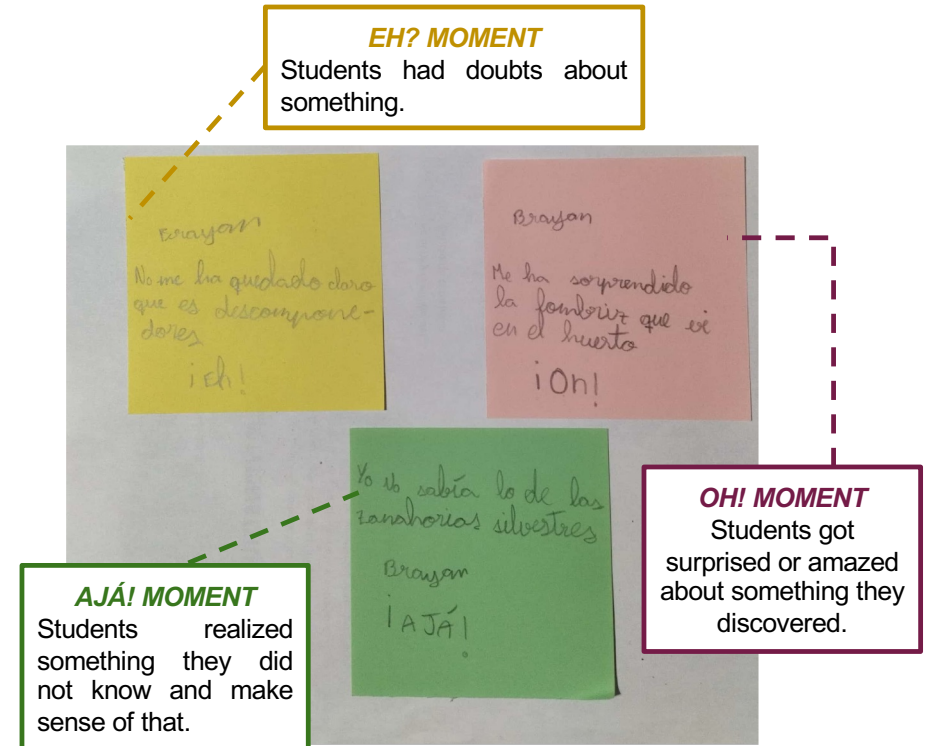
EH? MOMENT
Students had doubts about something.

Brayan
No me ha quedado claro que es descomponedores
¡Eh!

Brayan
Me ha sorprendido la lombriz que vi en el huerto
¡Oh!

Yo no sabía lo de las zanahorias silvestres
Brayan
¡AJÁ!

OH! MOMENT
Students got surprised or amazed about something they discovered.

AJÁ! MOMENT
Students realized something they did not know and make sense of that.